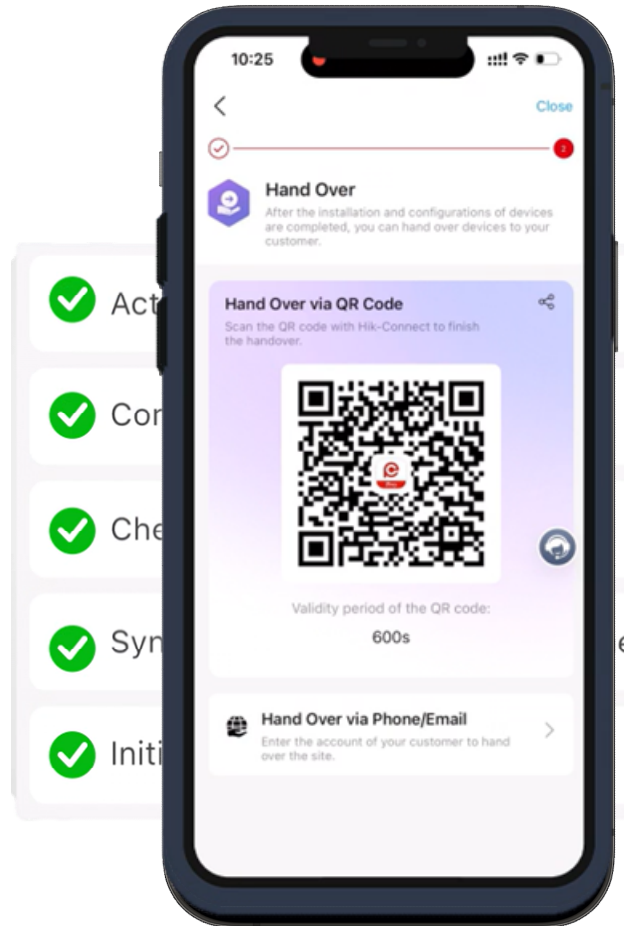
Act

Cor

Che

Syn

Initi

e

10:25

Close

2

Hand Over

After the installation and configurations of devices are completed, you can hand over devices to your customer.

Hand Over via QR Code

Scan the QR code with Hik-Connect to finish the handover.

Validity period of the QR code:

600s

Hand Over via Phone/Email

Enter the account of your customer to hand over the site.